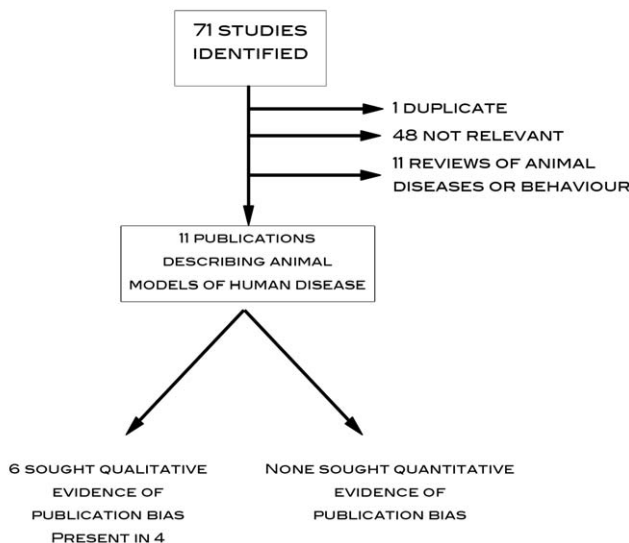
71 STUDIES IDENTIFIED

1 DUPLICATE

48 NOT RELEVANT

11 REVIEWS OF ANIMAL DISEASES OR BEHAVIOUR

11 PUBLICATIONS DESCRIBING ANIMAL MODELS OF HUMAN DISEASE

6 SOUGHT QUALITATIVE EVIDENCE OF PUBLICATION BIAS PRESENT IN 4

NONE SOUGHT QUANTITATIVE EVIDENCE OF PUBLICATION BIAS